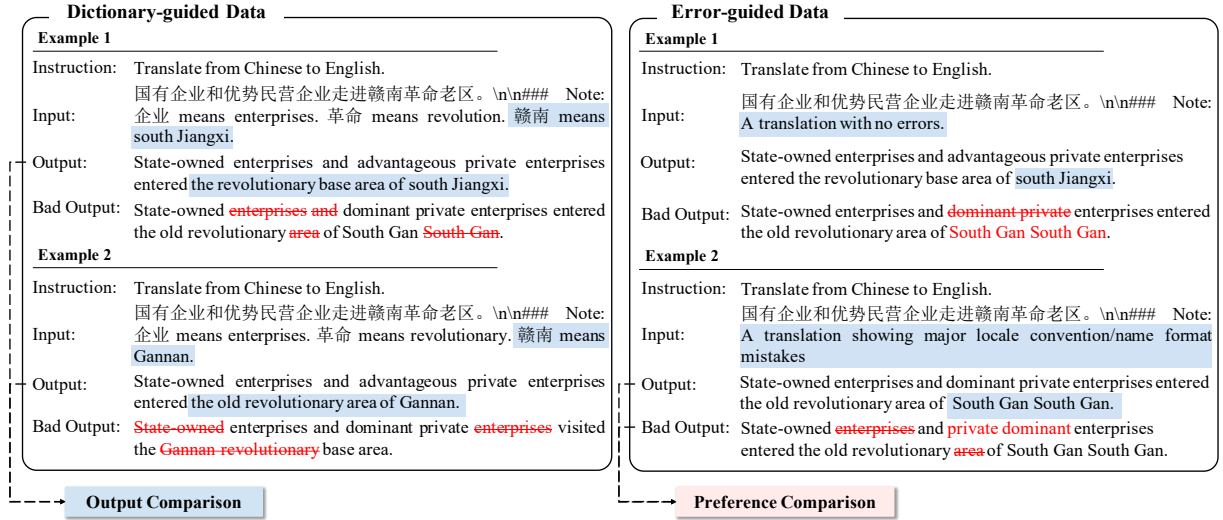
Dictionary-guided Data

Example 1

Instruction: Translate from Chinese to English.

Input: 国有企业和优势民营企业走进赣南革命老区。\n\n### Note: 企业 means enterprises. 革命 means revolution. 赣南 means south Jiangxi.

Output: State-owned enterprises and advantageous private enterprises entered the revolutionary base area of south Jiangxi.

Bad Output: State-owned enterprises and dominant private enterprises entered the old revolutionary area of South Gan South Gan.

Example 2

Instruction: Translate from Chinese to English.

Input: 国有企业和优势民营企业走进赣南革命老区。\n\n### Note: 企业 means enterprises. 革命 means revolutionary. 赣南 means Gannan.

Output: State-owned enterprises and advantageous private enterprises entered the old revolutionary area of Gannan.

Bad Output: State-owned enterprises and dominant private enterprises visited the Gannan revolutionary base area.

Output Comparison

Error-guided Data

Example 1

Instruction: Translate from Chinese to English.

Input: 国有企业和优势民营企业走进赣南革命老区。\n\n### Note: A translation with no errors.

Output: State-owned enterprises and advantageous private enterprises entered the revolutionary base area of south Jiangxi.

Bad Output: State-owned enterprises and dominant private enterprises entered the old revolutionary area of South Gan South Gan.

Example 2

Instruction: Translate from Chinese to English.

Input: 国有企业和优势民营企业走进赣南革命老区。\n\n### Note: A translation showing major locale convention/name format mistakes

Output: State-owned enterprises and dominant private enterprises entered the old revolutionary area of South Gan South Gan.

Bad Output: State-owned enterprises and private dominant enterprises entered the old revolutionary area of South Gan South Gan.

Preference Comparison